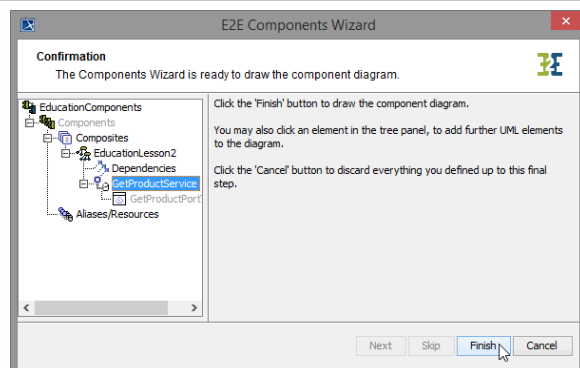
E2E Components Wizard

Confirmation

The Components Wizard is ready to draw the component diagram.

EducationComponents
Components
Composites
EducationLesson2
Dependencies
GetProductService
GetProductPort
Aliases/Resources

Click the 'Finish' button to draw the component diagram.

You may also click an element in the tree panel, to add further UML elements to the diagram.

Click the 'Cancel' button to discard everything you defined up to this final step.

Next Skip Finish Cancel